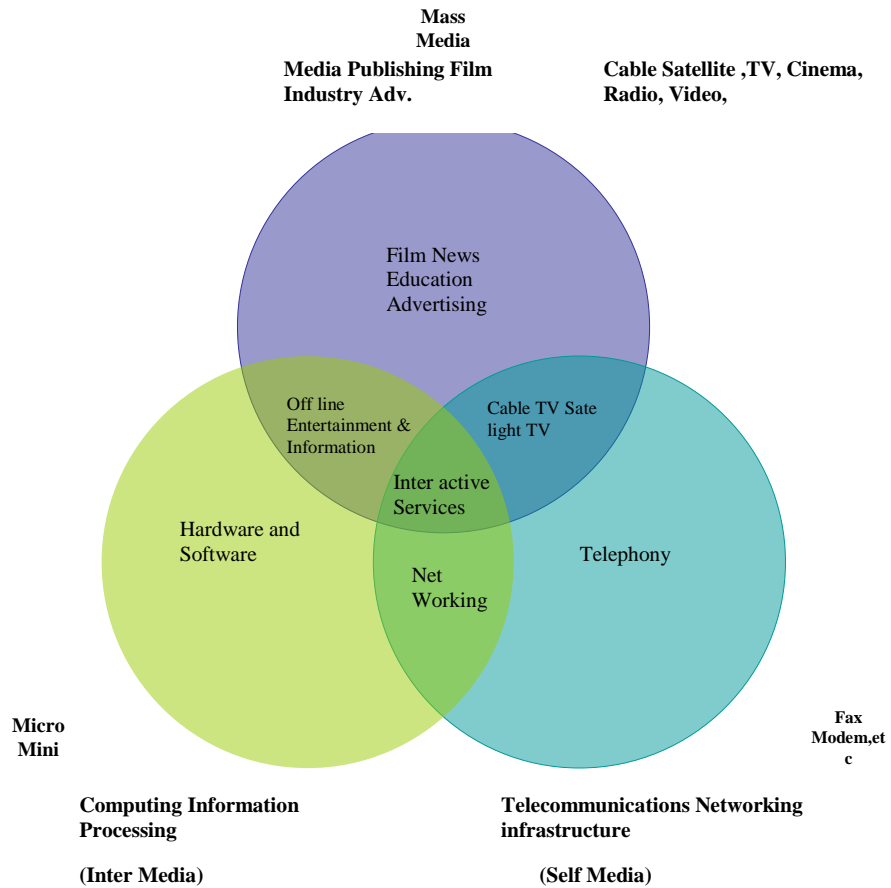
Mass Media

Media Publishing Film Industry Adv.

Cable Satellite ,TV, Cinema, Radio, Video,

Film News Education Advertising

Off line Entertainment & Information

Cable TV Sate light TV

Inter active Services

Hardware and Software

Telephony

Net Working

Micro Mini

Fax Modem,et c

Computing Information Processing

Telecommunications Networking infrastructure

(Inter Media)

(Self Media)